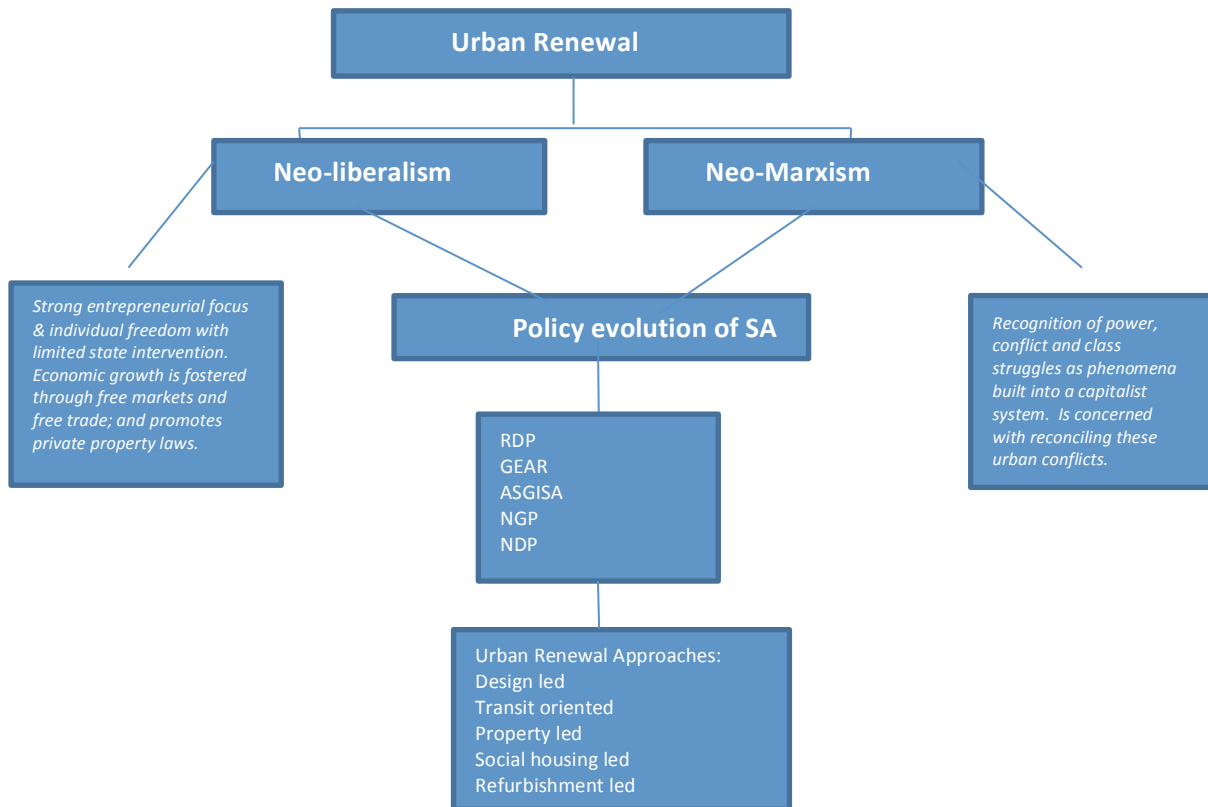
Urban Renewal

Neo-liberalism

Neo-Marxism

Strong entrepreneurial focus & individual freedom with limited state intervention. Economic growth is fostered through free markets and free trade; and promotes private property laws.

Policy evolution of SA

Recognition of power, conflict and class struggles as phenomena built into a capitalist system. Is concerned with reconciling these urban conflicts.

RDP
GEAR
ASGISA
NGP
NDP

Urban Renewal Approaches:
Design led
Transit oriented
Property led
Social housing led
Refurbishment led